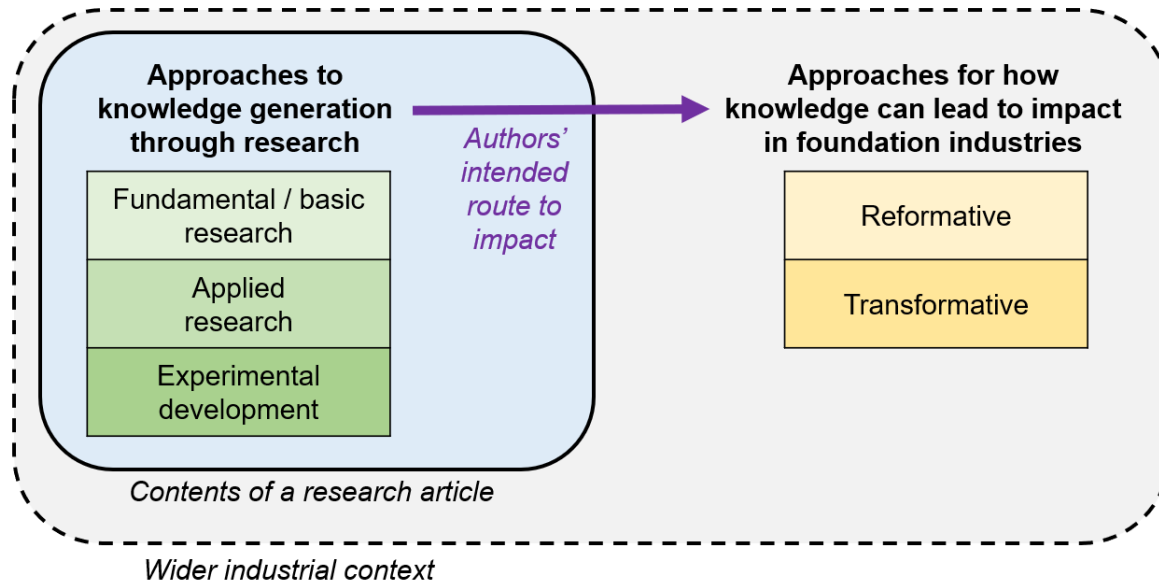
Approaches to knowledge generation through research

Fundamental / basic research

Applied research

Experimental development

Authors' intended route to impact

Approaches for how knowledge can lead to impact in foundation industries

Reformative

Transformative

Contents of a research article

Wider industrial context